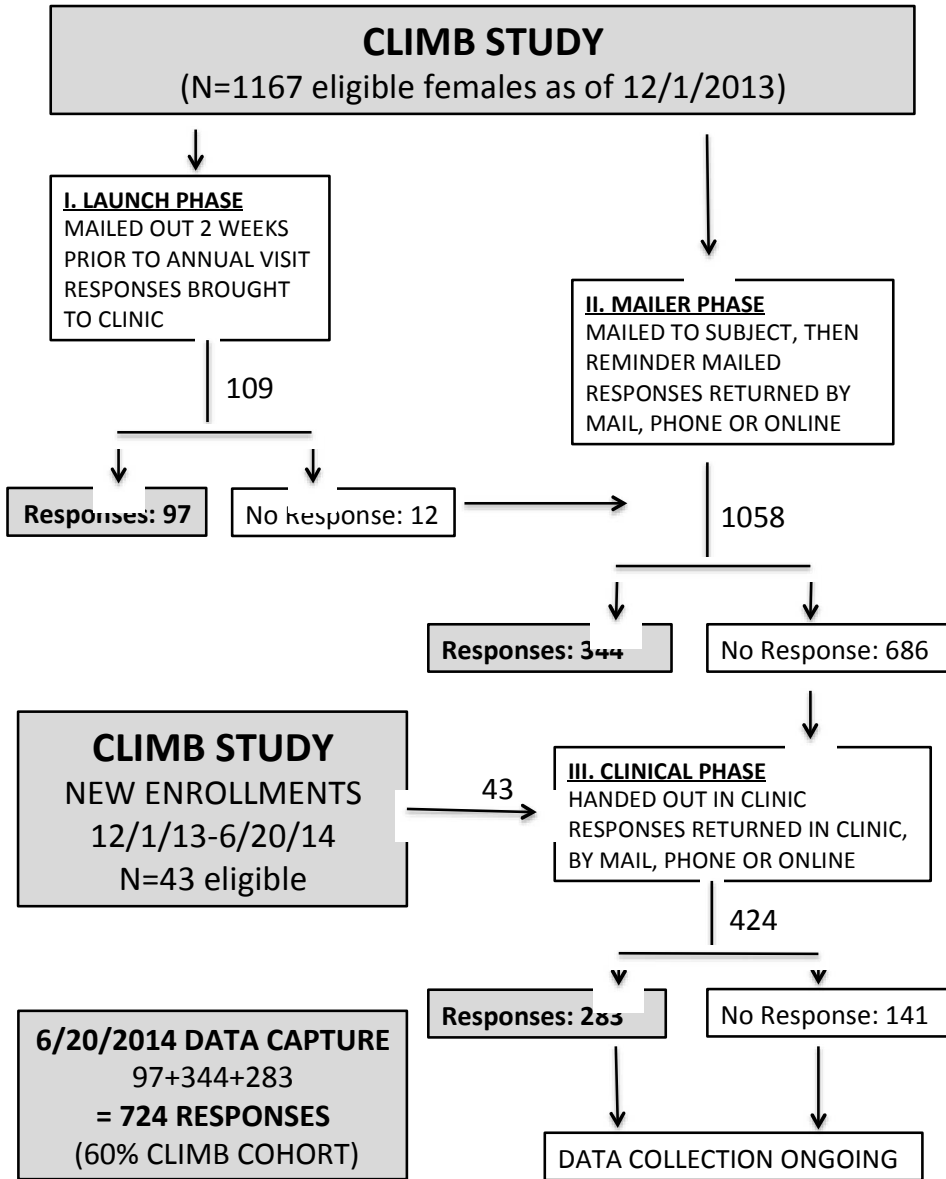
CLIMB STUDY
(N=1167 eligible females as of 12/1/2013)

I. LAUNCH PHASE
MAILED OUT 2 WEEKS PRIOR TO ANNUAL VISIT RESPONSES BROUGHT TO CLINIC

109

Responses: 97

No Response: 12

II. MAILER PHASE
MAILED TO SUBJECT, THEN REMINDER MAILED RESPONSES RETURNED BY MAIL, PHONE OR ONLINE

1058

Responses: 344

No Response: 686

CLIMB STUDY
NEW ENROLLMENTS
12/1/13-6/20/14
N=43 eligible

43

III. CLINICAL PHASE
HANDED OUT IN CLINIC RESPONSES RETURNED IN CLINIC, BY MAIL, PHONE OR ONLINE

424

Responses: 283

No Response: 141

6/20/2014 DATA CAPTURE
97+344+283
= 724 RESPONSES
(60% CLIMB COHORT)

DATA COLLECTION ONGOING